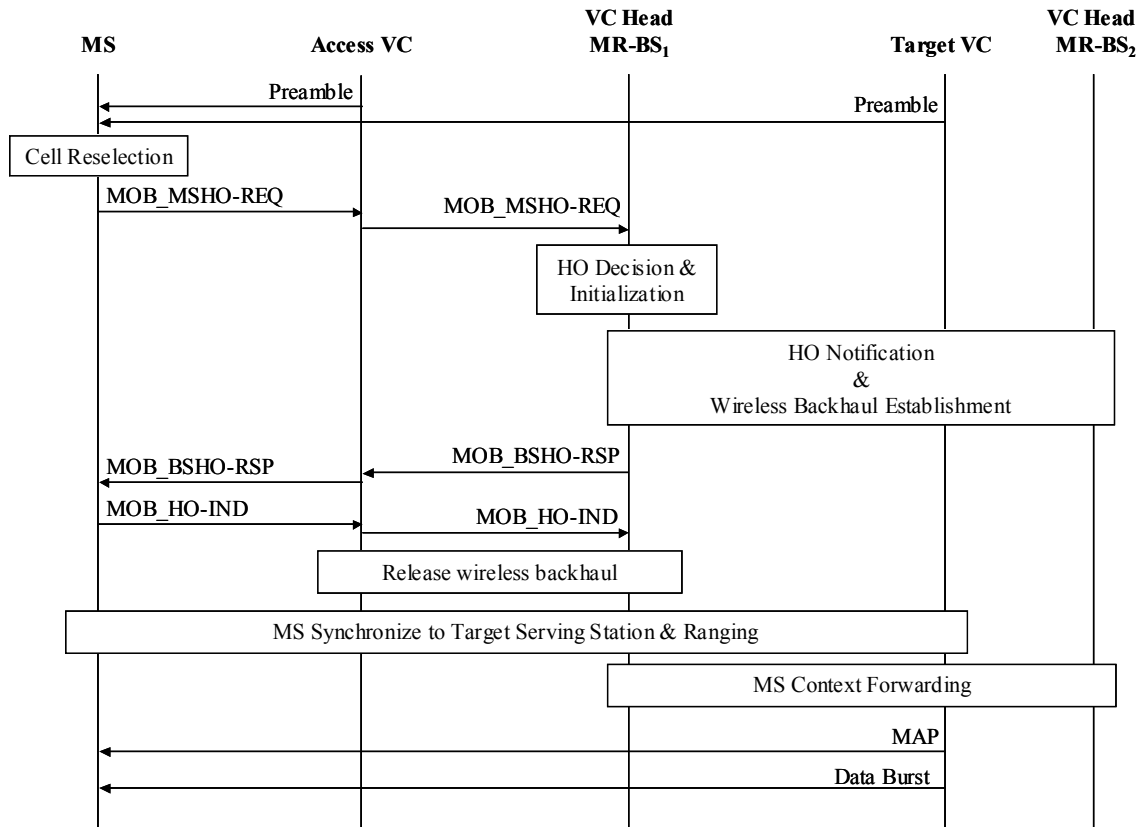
MS

Access VC

VC Head
$MR\text{-}BS_1$

Target VC

VC Head
$MR\text{-}BS_2$

Preamble

Preamble

Cell Reselection

MOB_MSHO-REQ

MOB_MSHO-REQ

HO Decision & Initialization

HO Notification
&
Wireless Backhaul Establishment

MOB_BSHO-RSP

MOB_BSHO-RSP

MOB_HO-IND

MOB_HO-IND

Release wireless backhaul

MS Synchronize to Target Serving Station & Ranging

MS Context Forwarding

MAP

Data Burst